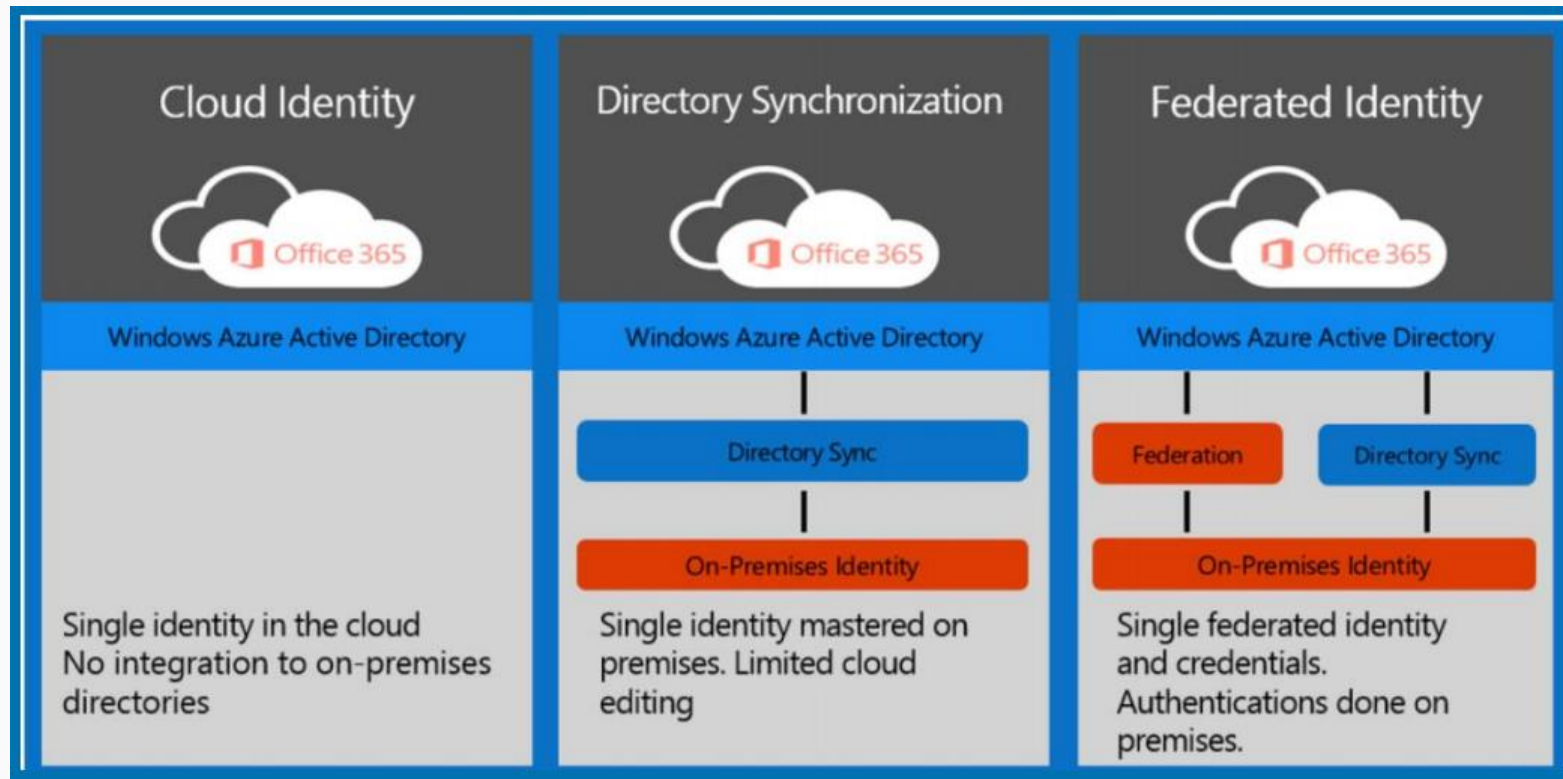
Cloud Identity

Office 365

Windows Azure Active Directory

Single identity in the cloud
No integration to on-premises directories

Directory Synchronization

Office 365

Windows Azure Active Directory

Directory Sync

On-Premises Identity

Single identity mastered on premises. Limited cloud editing

Federated Identity

Office 365

Windows Azure Active Directory

Federation

Directory Sync

On-Premises Identity

Single federated identity and credentials.
Authentications done on premises.